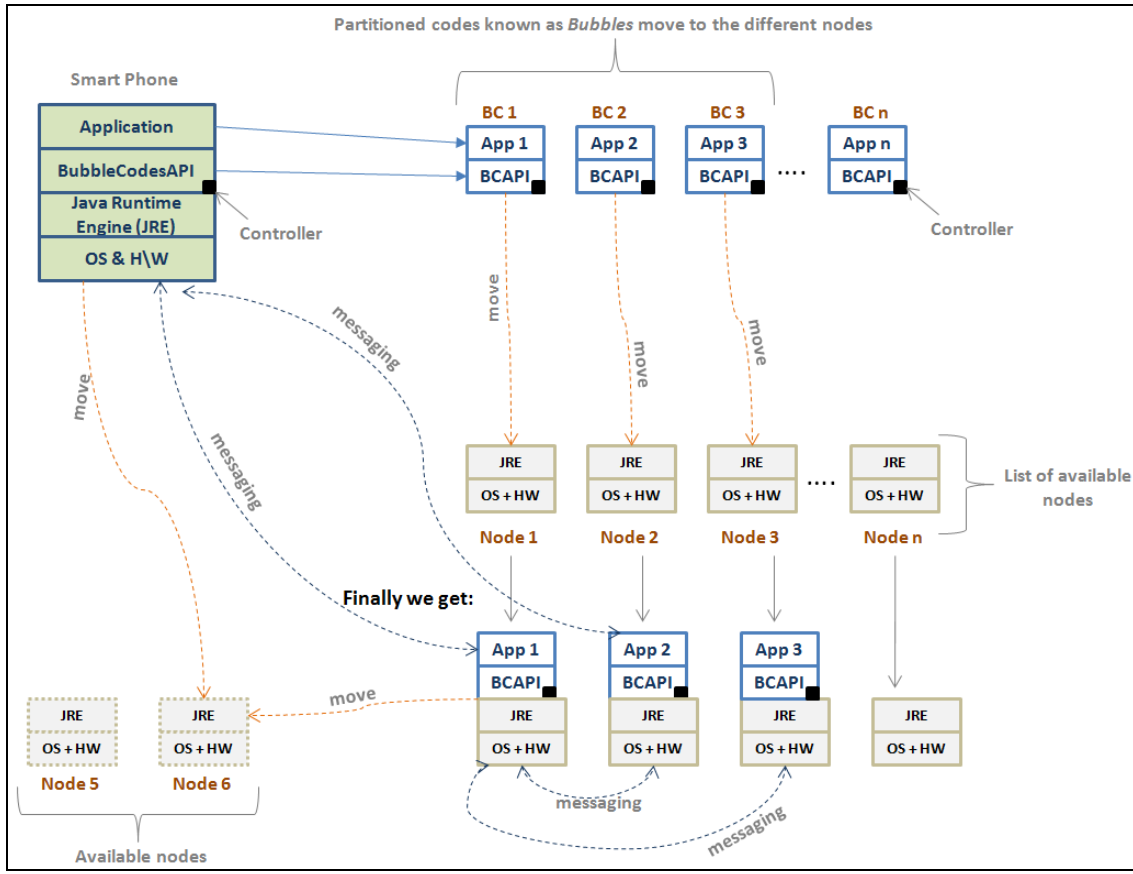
Partitioned codes known as *Bubbles* move to the different nodes

Smart Phone

Application

BubbleCodesAPI

Java Runtime Engine (JRE)

OS & H\W

Controller

BC 1
App 1
BCAPI

BC 2
App 2
BCAPI

BC 3
App 3
BCAPI

....

BC n
App n
BCAPI

Controller

move

move

move

move

messaging

messaging

JRE
OS + HW
Node 1

JRE
OS + HW
Node 2

JRE
OS + HW
Node 3

....

JRE
OS + HW
Node n

List of available nodes

Finally we get:

App 1
BCAPI
JRE
OS + HW

App 2
BCAPI
JRE
OS + HW

App 3
BCAPI
JRE
OS + HW

JRE
OS + HW

move

JRE
OS + HW
Node 5

JRE
OS + HW
Node 6

Available nodes

messaging

messaging